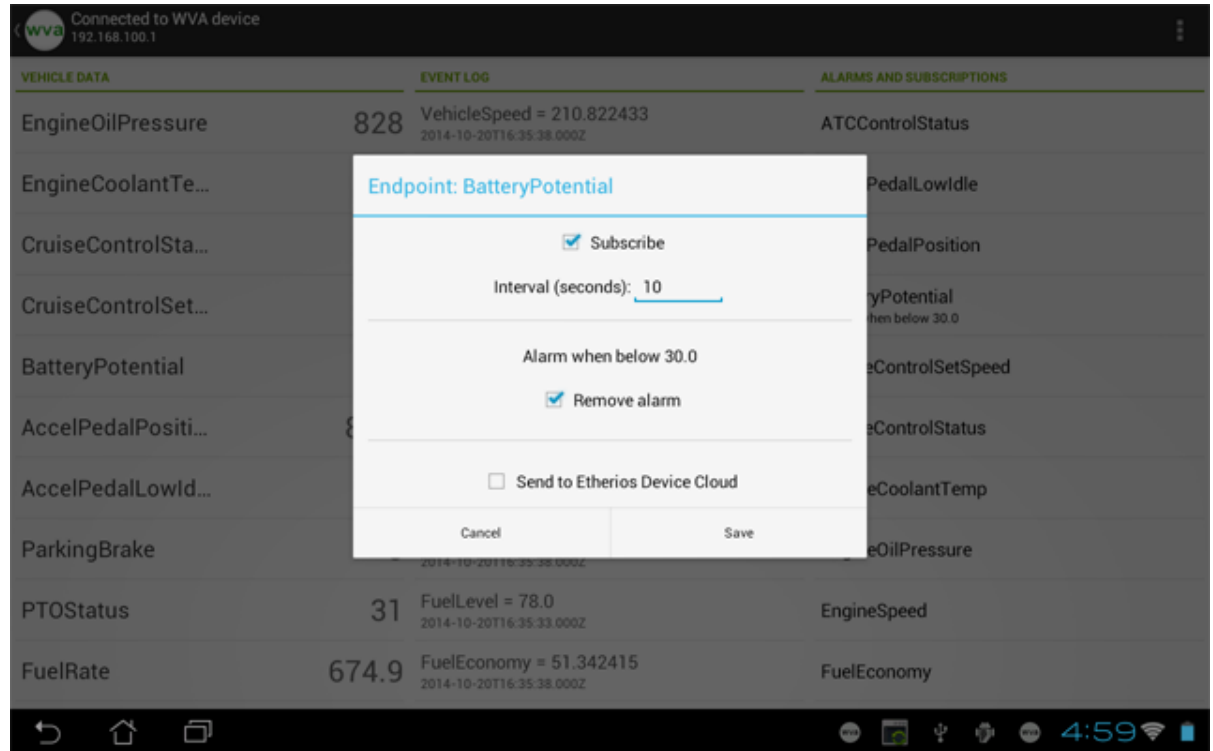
wva Connected to WVA device
192.168.100.1

VEHICLE DATA

EngineOilPressure 828

EngineCoolantTe...

CruiseControlSta...

CruiseControlSet...

BatteryPotential

AccelPedalPositi... 8

AccelPedalLowId...

ParkingBrake

PTOStatus 31

FuelRate 674.9

EVENT LOG

VehicleSpeed = 210.822433
2014-10-20T16:35:38.000Z

2014-10-20T16:35:38.000Z

FuelLevel = 78.0
2014-10-20T16:35:33.000Z

FuelEconomy = 51.342415
2014-10-20T16:35:38.000Z

ALARMS AND SUBSCRIPTIONS

ATCControlStatus

PedalLowIdle

PedalPosition

ryPotential
hen below 30.0

eControlSetSpeed

eControlStatus

eCoolantTemp

eOilPressure

EngineSpeed

FuelEconomy

Endpoint: BatteryPotential

Subscribe

Interval (seconds): 10

Alarm when below 30.0

Remove alarm

Send to Etherios Device Cloud

Cancel

Save

4:59